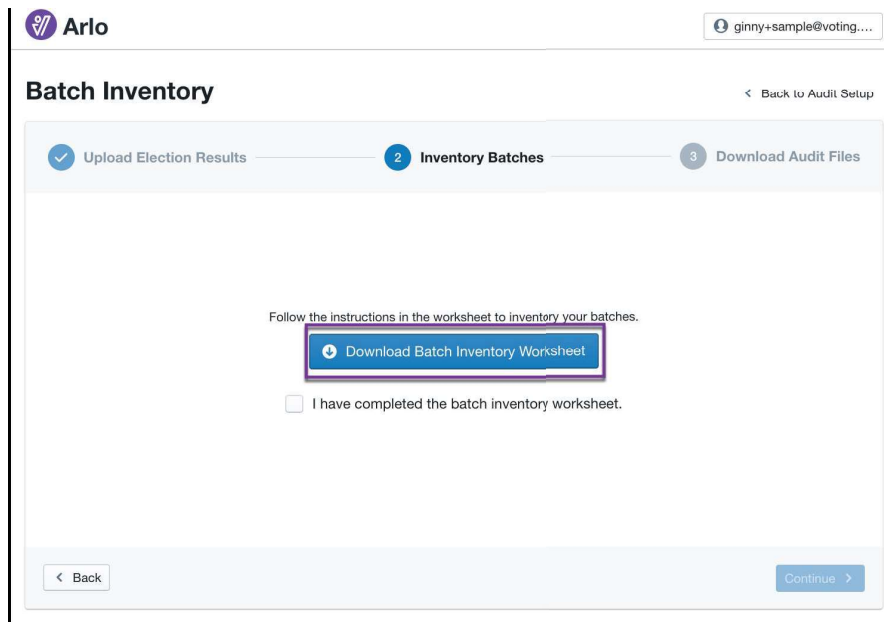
Arlo

ginny+sample@voting....

Batch Inventory

< Back to Audit Setup

Upload Election Results

2 Inventory Batches

3 Download Audit Files

Follow the instructions in the worksheet to inventory your batches.

Download Batch Inventory Worksheet

I have completed the batch inventory worksheet.

< Back

Continue >